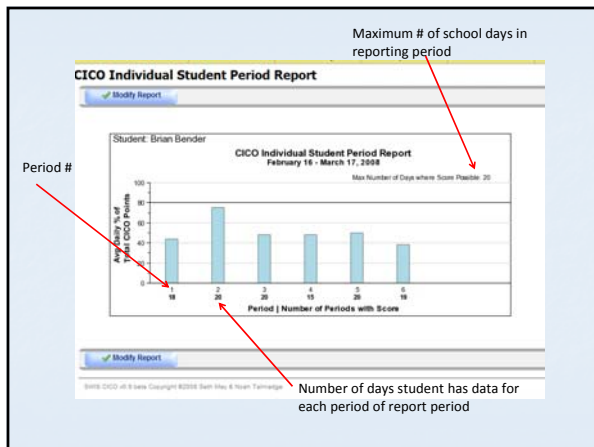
Maximum # of school days in reporting period

CICO Individual Student Period Report

Modify Report

Student: Brian Bender

CICO Individual Student Period Report
February 16 - March 17, 2008

Max Number of Days where Score Possible: 20

Period #

100
80
60
40
20
0

Avg Daily % of Total CICO Points

| 1 | 2 | 3 | 4 | 5 | 6 |
|---|---|---|---|---|---|
| 18 | 20 | 20 | 15 | 20 | 16 |

Period | Number of Periods with Score

Modify Report

SWIS CICO v5.0 beta Copyright ©2008 Seth May & Noah Talmadge

Number of days student has data for each period of report period